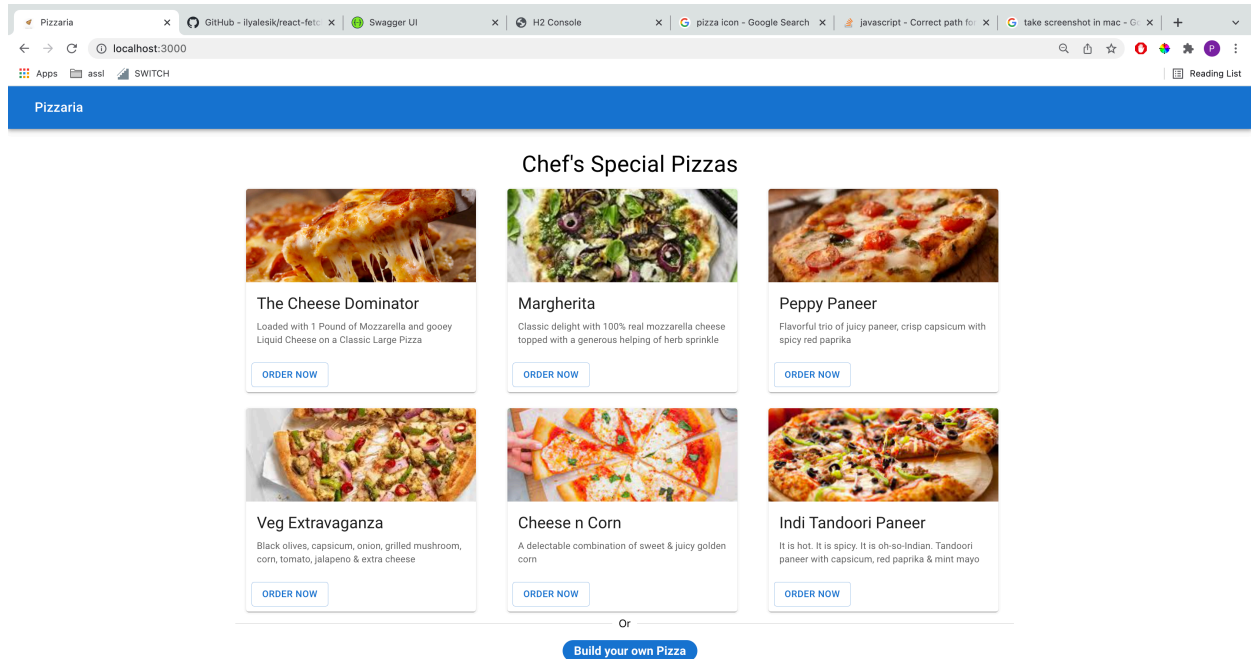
Pizzaria
GitHub - ilyalesik/react-fetc
Swagger UI
H2 Console
pizza icon - Google Search
javascript - Correct path fo
take screenshot in mac - G
localhost:3000
Apps
assl
SWITCH
Reading List

Pizzaria

Chef's Special Pizzas

The Cheese Dominator
Loaded with 1 Pound of Mozzarella and gooey Liquid Cheese on a Classic Large Pizza
ORDER NOW

Margherita
Classic delight with 100% real mozzarella cheese topped with a generous helping of herb sprinkle
ORDER NOW

Peppy Paneer
Flavorful trio of juicy paneer, crisp capsicum with spicy red paprika
ORDER NOW

Veg Extravaganza
Black olives, capsicum, onion, grilled mushroom, corn, tomato, jalapeno & extra cheese
ORDER NOW

Cheese n Corn
A delectable combination of sweet & juicy golden corn
ORDER NOW

Indi Tandoori Paneer
It is hot. It is spicy. It is oh-so-Indian. Tandoori paneer with capsicum, red paprika & mint mayo
ORDER NOW

Or

Build your own Pizza